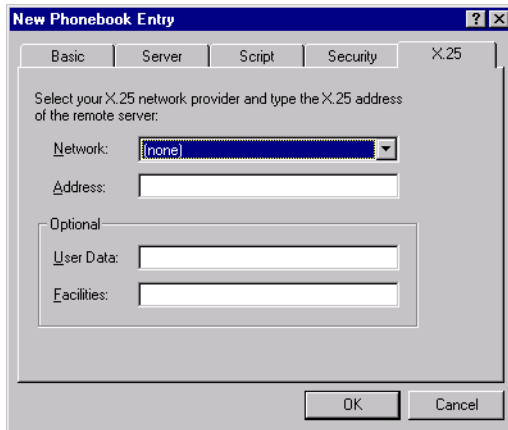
New Phonebook Entry

? X

Basic | Server | Script | Security | X.25

Select your X.25 network provider and type the X.25 address of the remote server:

Network: (none)

Address:

Optional

User Data:

Facilities:

OK | Cancel